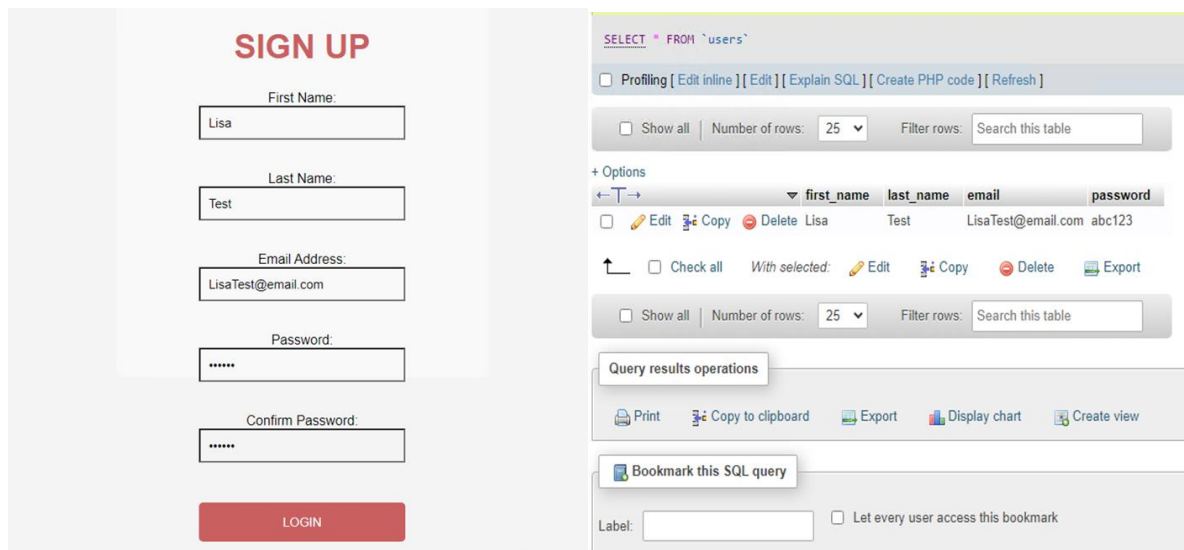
SIGN UP

First Name:

Lisa

Last Name:

Test

Email Address:

LisaTest@email.com

Password:

••••••

Confirm Password:

••••••

LOGIN

SELECT * FROM `users`

Profiling [ Edit inline ] [ Edit ] [ Explain SQL ] [ Create PHP code ] [ Refresh ]

Show all | Number of rows: 25 Filter rows: Search this table

+ Options

| ←T→ | | first_name | last_name | email | password |
|---|---|---|---|---|---|
| | Edit Copy Delete | Lisa | Test | LisaTest@email.com | abc123 |

Check all With selected: Edit Copy Delete Export

Show all | Number of rows: 25 Filter rows: Search this table

Query results operations

Print Copy to clipboard Export Display chart Create view

Bookmark this SQL query

Label: Let every user access this bookmark